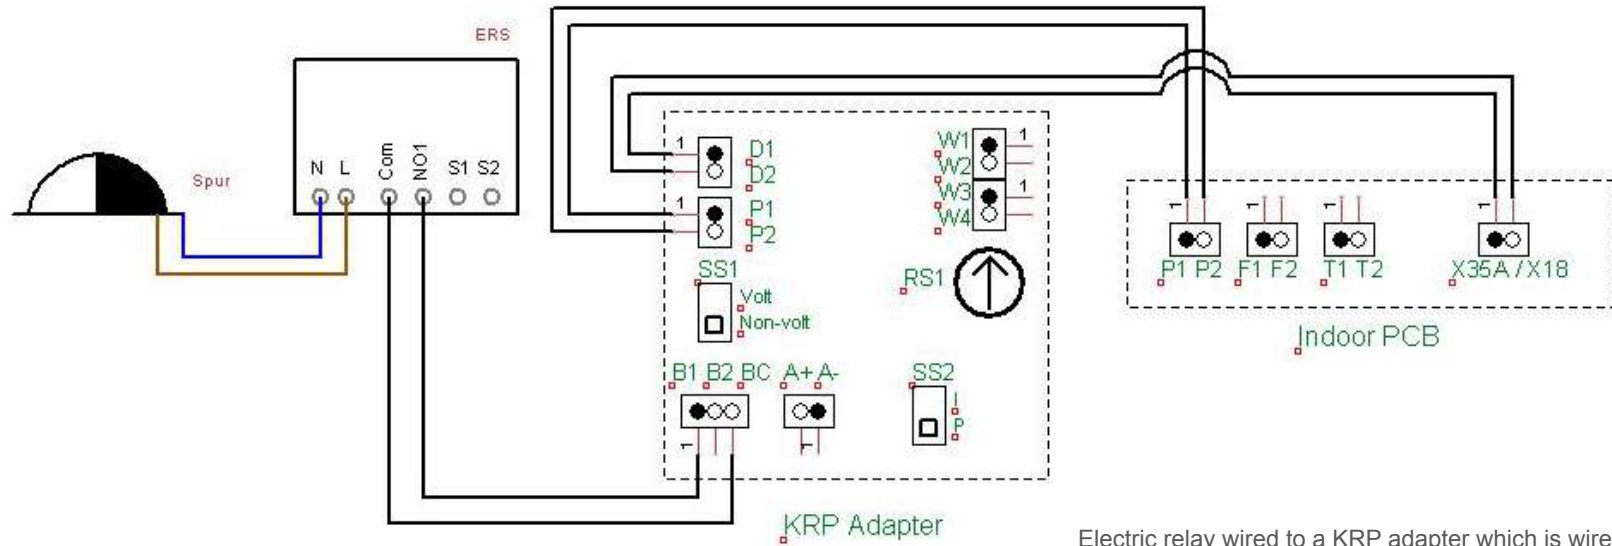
ERS

Spur

N L Com NO1 S1 S2

1 D1 D2

1 P1 P2

SS1 Volt Non-volt

W1 1 W2 W3 1 W4

RS1

B1 B2 BC A+ A-

1

SS2 I P

1 1 1 1

P1 P2 F1 F2 T1 T2 X35A / X18

Indoor PCB

KRP Adapter

Electric relay wired to a KRP adapter which is wire